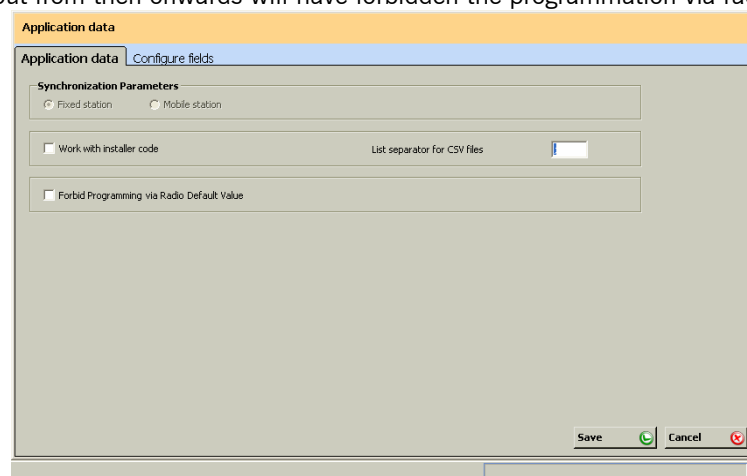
ut from then onwards will have forbidden the programmation via ra

Application data

Application data
Configure fields

Synchronization Parameters
Fixed station
Mobile station

Work with installer code
List separator for CSV files
;

Forbid Programming via Radio Default Value

Save
Cancel